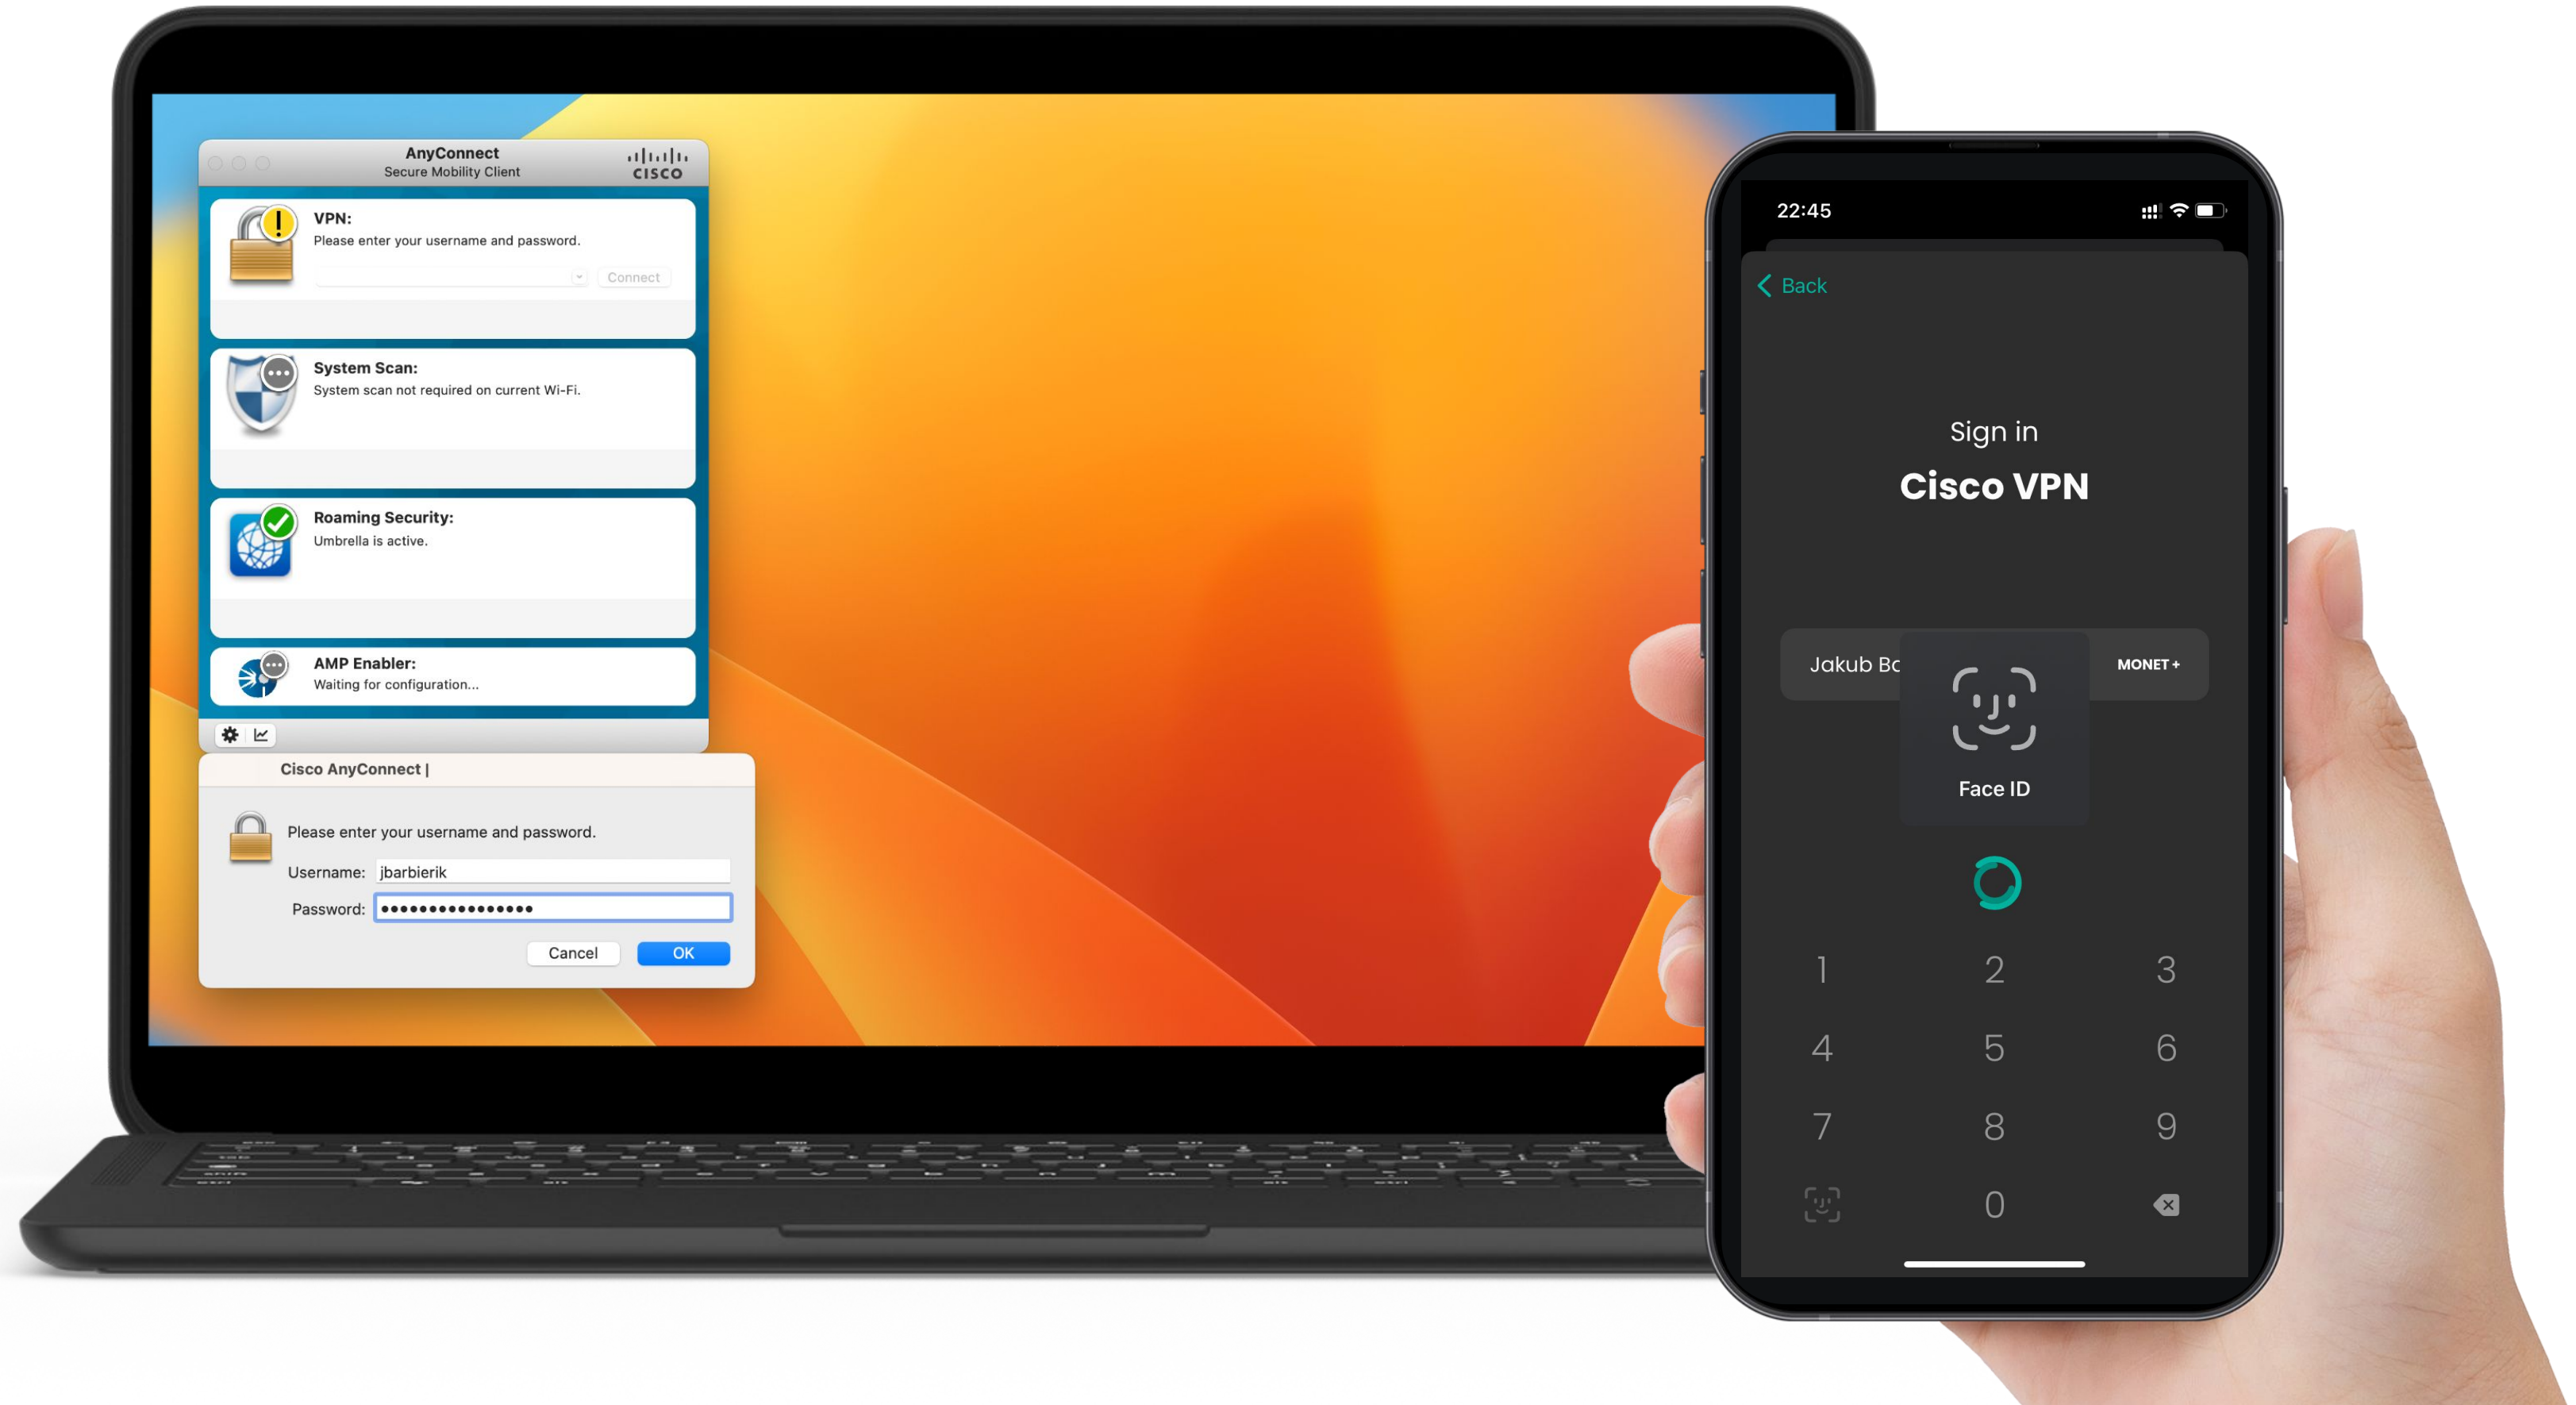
AnyConnect
Secure Mobility Client
cisco

VPN:
Please enter your username and password.
Connect

System Scan:
System scan not required on current Wi-Fi.

Roaming Security:
Umbrella is active.

AMP Enabler:
Waiting for configuration...

Cisco AnyConnect |

Please enter your username and password.
Username: jbarbierik
Password: ••••••••••••••••
Cancel
OK

22:45
Back

Sign in
Cisco VPN

Jakub Bc
MONET+
Face ID

1
2
3
4
5
6
7
8
9
0